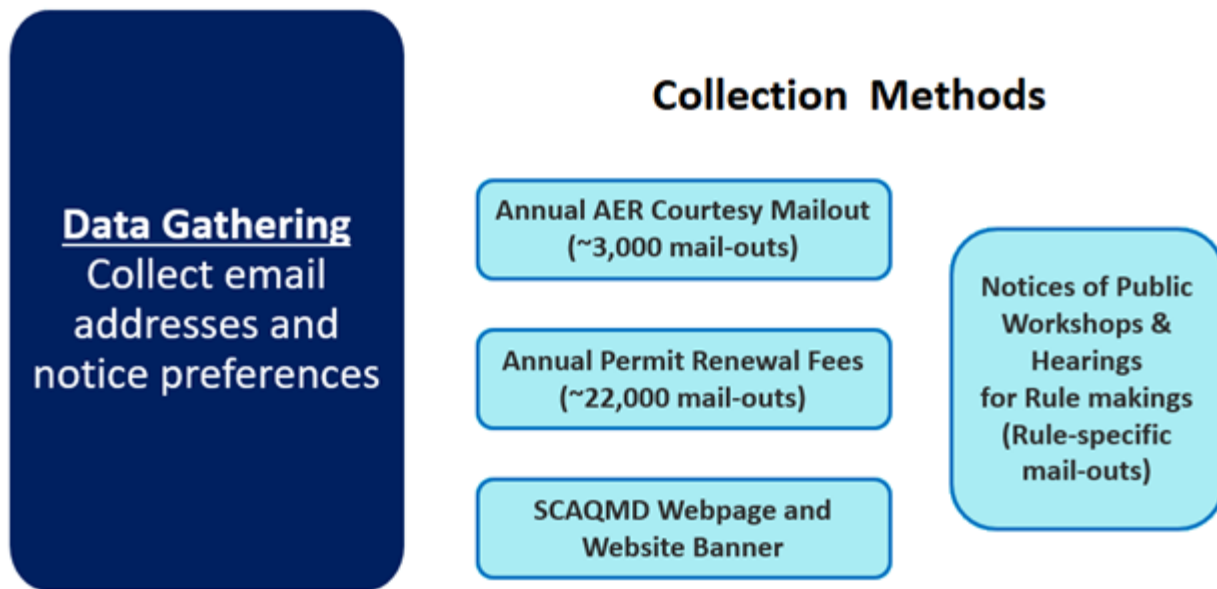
Data Gathering
Collect email addresses and notice preferences

Collection Methods

Annual AER Courtesy Mailout (~3,000 mail-outs)

Annual Permit Renewal Fees (~22,000 mail-outs)

SCAQMD Webpage and Website Banner

Notices of Public Workshops & Hearings for Rule makings (Rule-specific mail-outs)